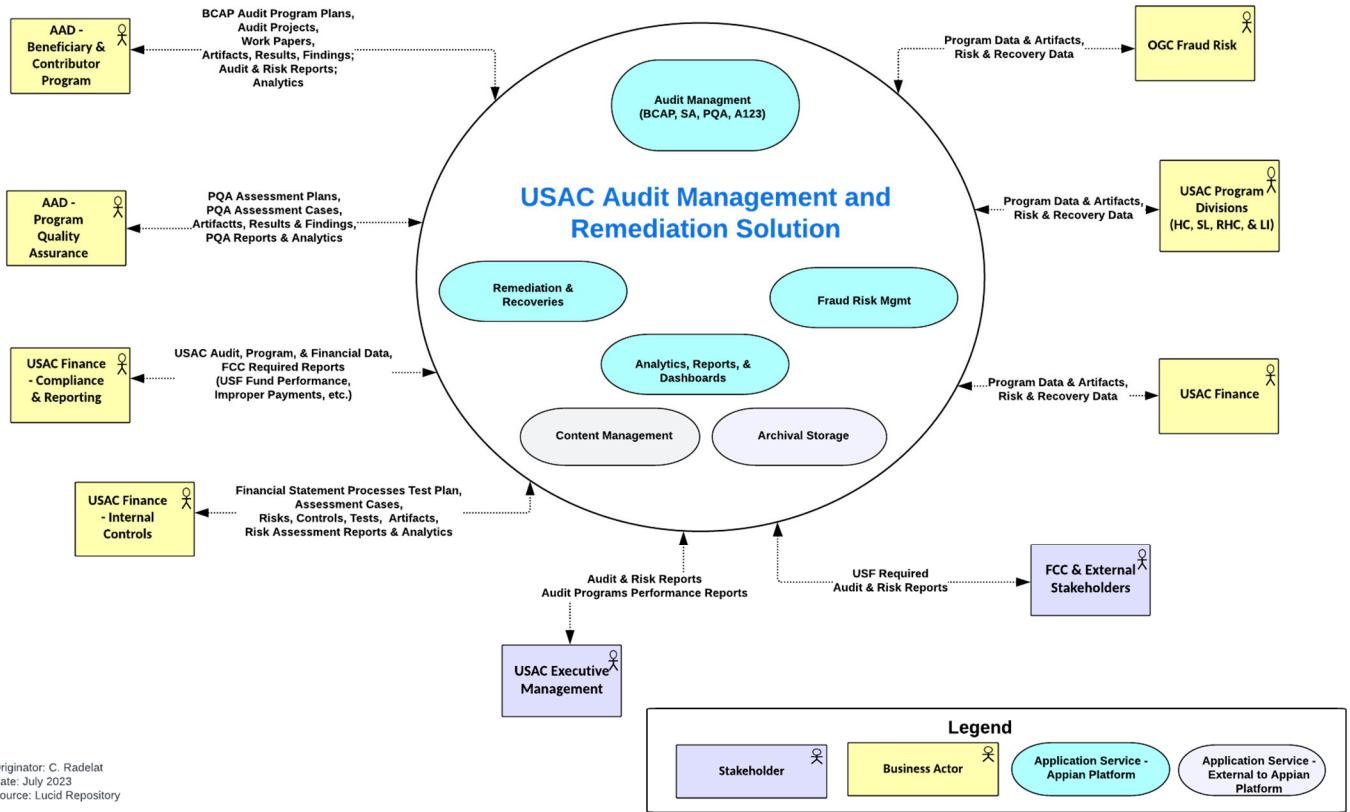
AAD - Beneficiary & Contributor Program

BCAP Audit Program Plans, Audit Projects, Work Papers, Artifacts, Results, Findings; Audit & Risk Reports; Analytics

Program Data & Artifacts, Risk & Recovery Data

OGC Fraud Risk

Audit Managment (BCAP, SA, PQA, A123)

USAC Audit Management and Remediation Solution

AAD - Program Quality Assurance

PQA Assessment Plans, PQA Assessment Cases, Artifactts, Results & Findings, PQA Reports & Analytics

Program Data & Artifacts, Risk & Recovery Data

USAC Program Divisions (HC, SL, RHC, & LI)

Remediation & Recoveries

Fraud Risk Mgmt

USAC Finance - Compliance & Reporting

USAC Audit, Program, & Financial Data, FCC Required Reports (USF Fund Performance, Improper Payments, etc.)

Analytics, Reports, & Dashboards

Program Data & Artifacts, Risk & Recovery Data

USAC Finance

Content Management

Archival Storage

USAC Finance - Internal Controls

Financial Statement Processes Test Plan, Assessment Cases, Risks, Controls, Tests, Artifacts, Risk Assessment Reports & Analytics

Audit & Risk Reports
Audit Programs Performance Reports

USF Required
Audit & Risk Reports

FCC & External Stakeholders

USAC Executive Management

Legend

Stakeholder

Business Actor

Application Service - Appian Platform

Application Service - External to Appian Platform

riginator: C. Radelat
ate: July 2023
ource: Lucid Repository